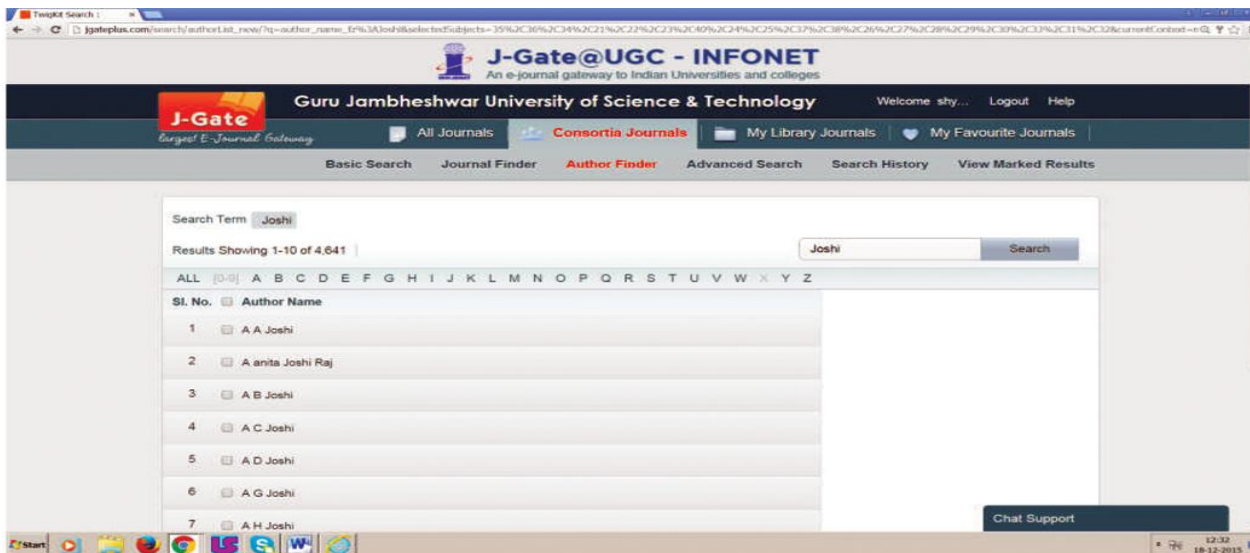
TwigKit Search :

jgateplus.com/search/authorList_new/?q=author_name_fz%3AJoshi&selectedSubjects=35%2C36%2C34%2C21%2C22%2C23%2C40%2C24%2C25%2C37%2C38%2C26%2C27%2C28%2C29%2C30%2C33%2C31%2C32&currentContext=e

J-Gate@UGC - INFONET
An e-journal gateway to Indian Universities and colleges

J-Gate
Largest E-Journal Gateway

Guru Jambheshwar University of Science & Technology

Welcome shy... Logout Help

All Journals | Consortia Journals | My Library Journals | My Favourite Journals

Basic Search | Journal Finder | Author Finder | Advanced Search | Search History | View Marked Results

Search Term Joshi

Results Showing 1-10 of 4,641

Joshi Search

ALL [0-9] A B C D E F G H I J K L M N O P Q R S T U V W X Y Z

| Sl. No. | Author Name |
|---|---|
| 1 | A A Joshi |
| 2 | A anita Joshi Raj |
| 3 | A B Joshi |
| 4 | A C Joshi |
| 5 | A D Joshi |
| 6 | A G Joshi |
| 7 | A H Joshi |

Chat Support

Start

12:32
18-12-2015